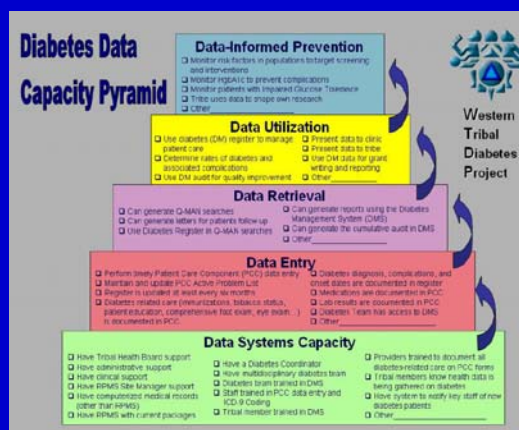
Diabetes Data Capacity Pyramid

Western Tribal Diabetes Project

Data-Informed Prevention
❑ Monitor risk factors in populations to target screening and interventions
❑ Monitor HgbA1c to prevent complications
❑ Monitor patients with Impaired Glucose Tolerance
❑ Tribe uses data to shape own research
❑ Other

Data Utilization
❑ Use diabetes (DM) register to manage patient care
❑ Determine rates of diabetes and associated complications
❑ Use DM audit for quality improvement
❑ Present data to clinic
❑ Present data to tribe
❑ Use DM data for grant writing and reporting
❑ Other___________

Data Retrieval
❑ Can generate Q-MAN searches
❑ Can generate letters for patients follow-up
❑ Use Diabetes Register in Q-MAN searches
❑ Can generate reports using the Diabetes Management System (DMS)
❑ Can generate the cumulative audit in DMS
❑ Other___________

Data Entry
❑ Perform timely Patient Care Component (PCC) data entry
❑ Maintain and update PCC Active Problem List
❑ Register is updated at least every six months
❑ Diabetes related care (immunizations, tobacco status, patient education, comprehensive foot exam, eye exam...) is documented in PCC
❑ Diabetes diagnosis, complications, and onset dates are documented in register
❑ Medications are documented in PCC
❑ Lab results are documented in PCC
❑ Diabetes Team has access to DMS
❑ Other___________

Data Systems Capacity
❑ Have Tribal Health Board support
❑ Have administrative support
❑ Have clinical support
❑ Have RPMS Site Manager support
❑ Have computerized medical records (other than RPMS)
❑ Have RPMS with current packages
❑ Have a Diabetes Coordinator
❑ Have multidisciplinary diabetes team
❑ Diabetes team trained in DMS
❑ Staff trained in PCC data entry and ICD 9 Coding
❑ Tribal member trained in DMS
❑ Providers trained to document all diabetes-related care on PCC forms
❑ Tribal members know health data is being gathered on diabetes
❑ Have system to notify key staff of new diabetes patients
❑ Other___________